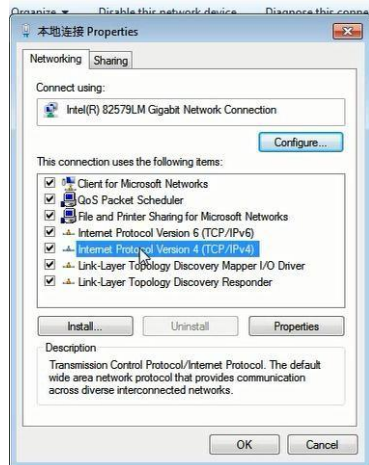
Organize ▾ Disable this network device Diagnose this conne

本地连接 Properties

Networking Sharing

Connect using:

Intel(R) 82579LM Gigabit Network Connection

Configure...

This connection uses the following items:

Client for Microsoft Networks
QoS Packet Scheduler
File and Printer Sharing for Microsoft Networks
Internet Protocol Version 6 (TCP/IPv6)
Internet Protocol Version 4 (TCP/IPv4)
Link-Layer Topology Discovery Mapper I/O Driver
Link-Layer Topology Discovery Responder

Install... Uninstall Properties

Description

Transmission Control Protocol/Internet Protocol. The default wide area network protocol that provides communication across diverse interconnected networks.

OK Cancel